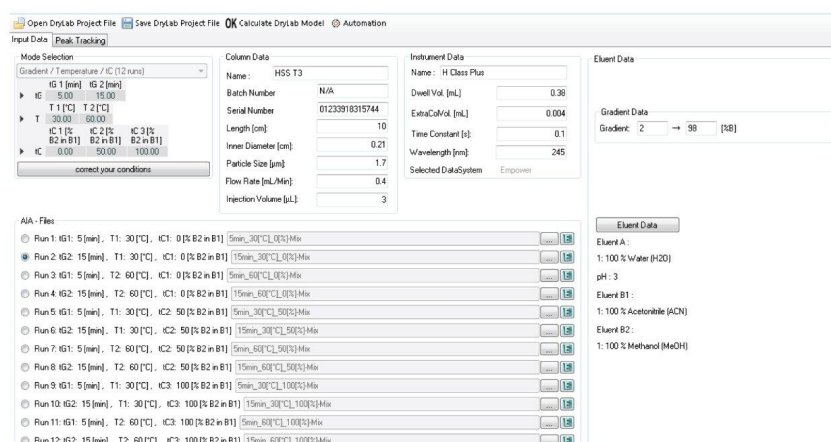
Open DryLab Project File  Save DryLab Project File  OK Calculate DryLab Model  Automation

Input Data  Peak Tracking

Mode Selection
Gradient / Temperature / tC (12 runs)

| | tG 1 [min] | tG 2 [min] | |
|---|---|---|---|
| tG | 5.00 | 15.00 | |
| | T 1 [°C] | T 2 [°C] | |
| T | 30.00 | 60.00 | |
| | tC 1 [% B2 in B1] | tC 2 [% B2 in B1] | tC 3 [% B2 in B1] |
| tC | 0.00 | 50.00 | 100.00 |

correct your conditions

Column Data
Name: HSS T3
Batch Number: N/A
Serial Number: 01233918315744
Length [cm]: 10
Inner Diameter [cm]: 0.21
Particle Size [µm]: 1.7
Flow Rate [mL/Min]: 0.4
Injection Volume [µL]: 3

Instrument Data
Name: H Class Plus
Dwell Vol. [mL]: 0.38
ExtraColVol. [mL]: 0.004
Time Constant [s]: 0.1
Wavelength [nm]: 245
Selected DataSystem: Empower

Eluent Data

Gradient Data
Gradient: 2 → 98 [%B]

AIA - Files
Run 1: tG1: 5 [min], T1: 30 [°C], tC1: 0 [% B2 in B1] 5min_30[°C]_0[%]-Mix
Run 2: tG2: 15 [min], T1: 30 [°C], tC1: 0 [% B2 in B1] 15min_30[°C]_0[%]-Mix
Run 3: tG1: 5 [min], T2: 60 [°C], tC1: 0 [% B2 in B1] 5min_60[°C]_0[%]-Mix
Run 4: tG2: 15 [min], T2: 60 [°C], tC1: 0 [% B2 in B1] 15min_60[°C]_0[%]-Mix
Run 5: tG1: 5 [min], T1: 30 [°C], tC2: 50 [% B2 in B1] 5min_30[°C]_50[%]-Mix
Run 6: tG2: 15 [min], T1: 30 [°C], tC2: 50 [% B2 in B1] 15min_30[°C]_50[%]-Mix
Run 7: tG1: 5 [min], T2: 60 [°C], tC2: 50 [% B2 in B1] 5min_60[°C]_50[%]-Mix
Run 8: tG2: 15 [min], T2: 60 [°C], tC2: 50 [% B2 in B1] 15min_60[°C]_50[%]-Mix
Run 9: tG1: 5 [min], T1: 30 [°C], tC3: 100 [% B2 in B1] 5min_30[°C]_100[%]-Mix
Run 10: tG2: 15 [min], T1: 30 [°C], tC3: 100 [% B2 in B1] 15min_30[°C]_100[%]-Mix
Run 11: tG1: 5 [min], T2: 60 [°C], tC3: 100 [% B2 in B1] 5min_60[°C]_100[%]-Mix
Run 12: tG2: 15 [min], T2: 60 [°C], tC3: 100 [% B2 in B1] 15min_60[°C]_100[%]-Mix

Eluent Data
Eluent A :
1: 100 % Water (H2O)
pH : 3
Eluent B1 :
1: 100 % Acetonitrile (ACN)
Eluent B2 :
1: 100 % Methanol (MeOH)